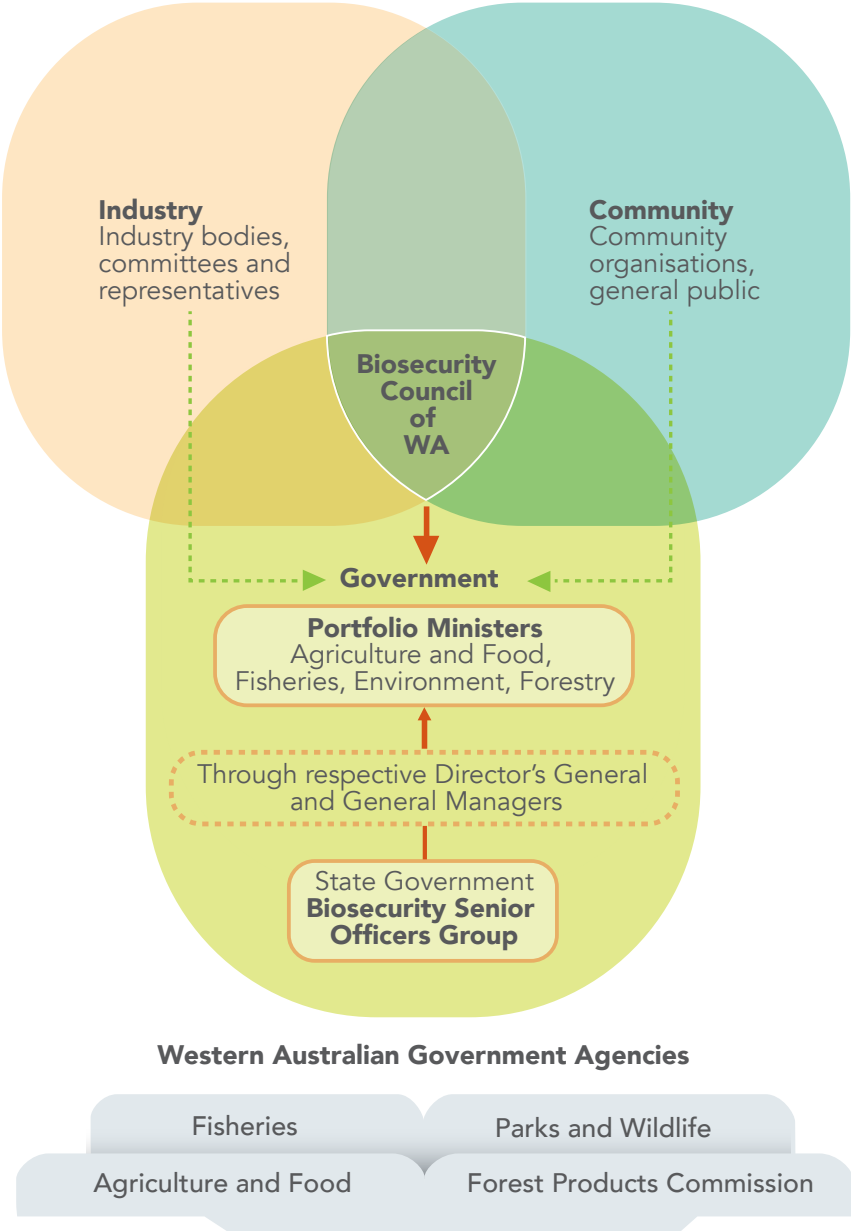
Industry
Industry bodies, committees and representatives

Community
Community organisations, general public

Biosecurity Council of WA

Government

Portfolio Ministers
Agriculture and Food, Fisheries, Environment, Forestry

Through respective Director's General and General Managers

State Government
Biosecurity Senior Officers Group

Western Australian Government Agencies

Fisheries

Parks and Wildlife

Agriculture and Food

Forest Products Commission